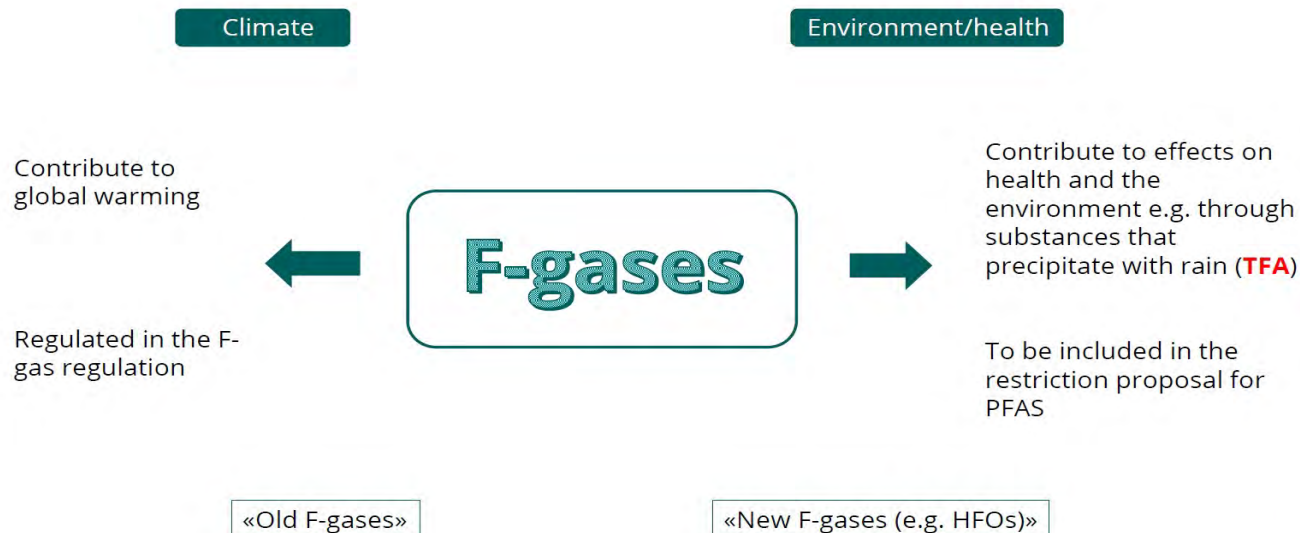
Climate

Environment/health

Contribute to global warming

Regulated in the F-gas regulation

F-gases

Contribute to effects on health and the environment e.g. through substances that precipitate with rain (TFA)

To be included in the restriction proposal for PFAS

«Old F-gases»

«New F-gases (e.g. HFOs)»